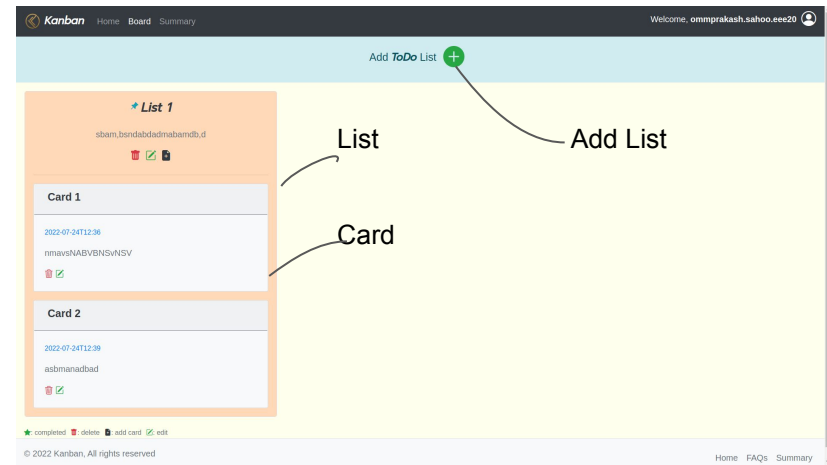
Kanban Home Board Summary

Welcome, ommprakash.sahoo.eee20

Add ToDo List

List 1

sbam,bsndabdadmabamdb,d

List

Add List

Card 1

Card

2022-07-24T12:36

nmavsNABVBNSvNSV

Card 2

2022-07-24T12:39

asbmanadbad

: completed : delete : add card : edit

© 2022 Kanban, All rights reserved

Home FAQs Summary